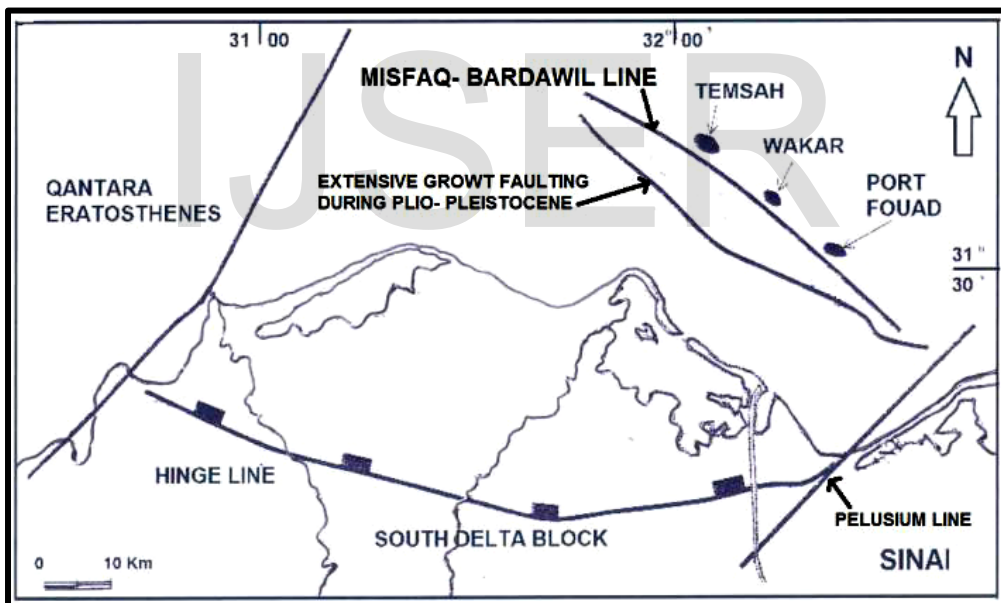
31 | 00

32° 00'

N

MISFAQ- BARDAWIL LINE

TEMSAH

WAKAR

EXTENSIVE GROWT FAULTING DURING PLIO- PLEISTOCENE

PORT FOUAD

QANTARA ERATOSTHENES

31°
30'

HINGE LINE

SOUTH DELTA BLOCK

PELUSIUM LINE

SINAI

0 10 Km

IJSER